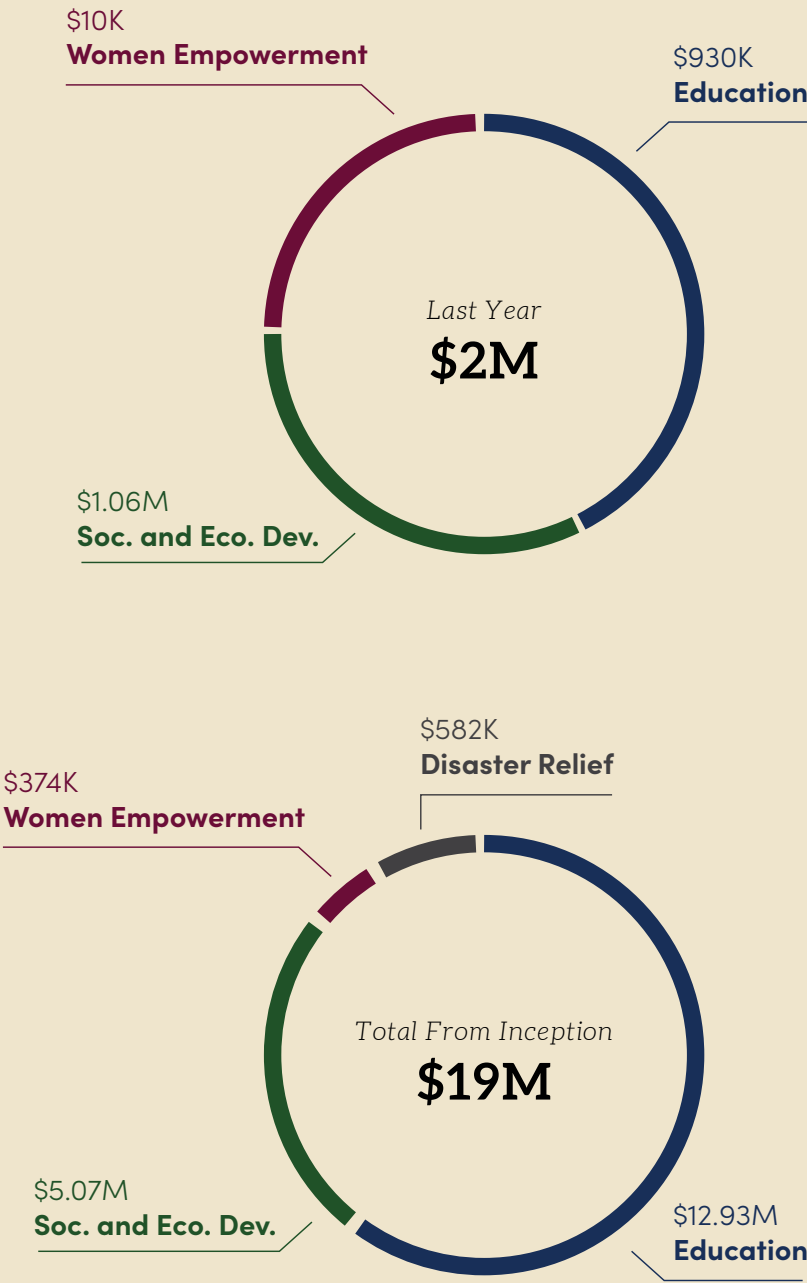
$10K
Women Empowerment

$930K
Education

Last Year
$2M

$1.06M
Soc. and Eco. Dev.

$582K
Disaster Relief

$374K
Women Empowerment

Total From Inception
$19M

$5.07M
Soc. and Eco. Dev.

$12.93M
Education